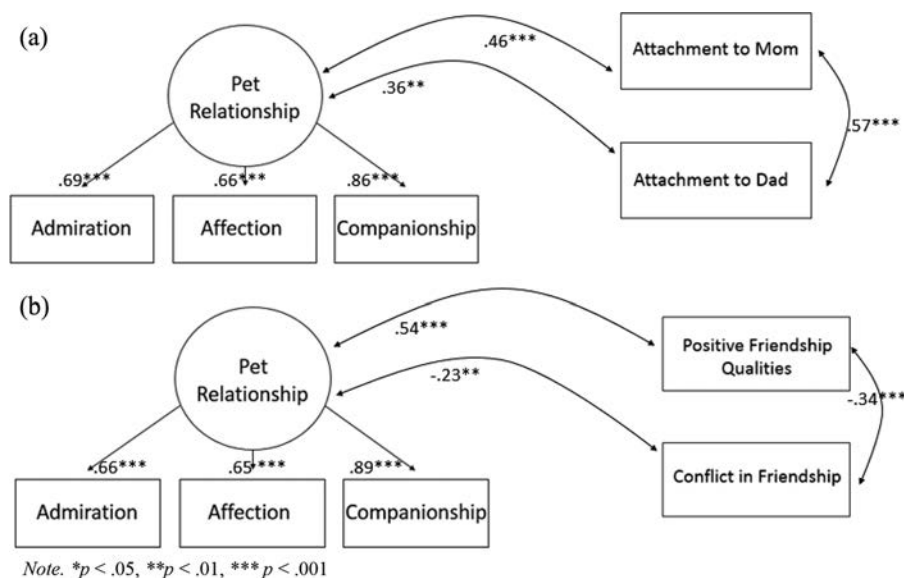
(a)

Pet Relationship

.46***

.36**

Attachment to Mom

Attachment to Dad

.57***

.69***

.66***

.86***

Admiration

Affection

Companionship

(b)

Pet Relationship

.54***

-.23**

Positive Friendship Qualities

Conflict in Friendship

-.34***

.66***

.65***

.89***

Admiration

Affection

Companionship

*Note.* *$p$ < .05, **$p$ < .01, *** $p$ < .001